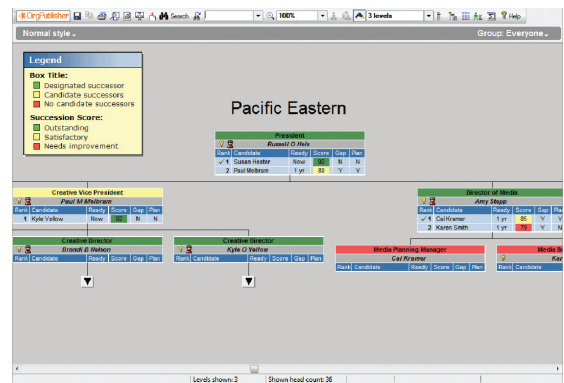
OrgPublisher Search 100% 3 levels Help

Normal style

Group: Everyone

Legend

Box Title:
Designated successor
Candidate successors
No candidate successors

Succession Score:
Outstanding
Satisfactory
Needs improvement

Pacific Eastern

President
Russell O Hels

| Rank | Candidate | Ready | Score | Gap | Plan |
|---|---|---|---|---|---|
| ✓ 1 | Susan Hester | Now | 92 | N | N |
| 2 | Paul Melbrum | 1 yr | 80 | Y | Y |

Creative Vice President
Paul M Melbrum

| Rank | Candidate | Ready | Score | Gap | Plan |
|---|---|---|---|---|---|
| 1 | Kyle Yellow | Now | 92 | N | N |

Director of Media
Amy Stepp

| Rank | Candidate | Ready | Score | Gap | Plan |
|---|---|---|---|---|---|
| ✓ 1 | Cal Kramer | 1 yr | 85 | Y | Y |
| 2 | Karen Smith | 1 yr | 79 | Y | Y |

Creative Director
Brandi B Nelson

| Rank | Candidate | Ready | Score | Gap | Plan |
|---|---|---|---|---|---|

Creative Director
Kyle O Yellow

| Rank | Candidate | Ready | Score | Gap | Plan |
|---|---|---|---|---|---|

Media Planning Manager
Cal Kramer

| Rank | Candidate | Ready | Score | Gap | Plan |
|---|---|---|---|---|---|

Media B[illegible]
Kar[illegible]

Levels shown: 3
Shown head count: 36